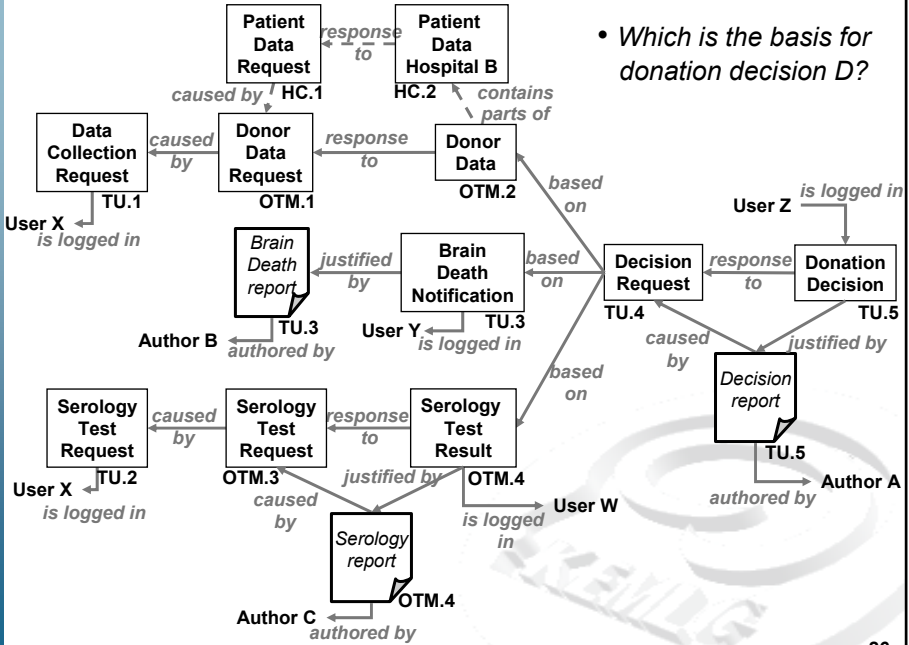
• Which is the basis for donation decision D?

Patient Data Request
HC.1
response to
Patient Data Hospital B
HC.2
caused by
contains parts of
Data Collection Request
TU.1
User X
is logged in
caused by
Donor Data Request
OTM.1
response to
Donor Data
OTM.2
based on
User Z
is logged in
Brain Death report
TU.3
Author B
authored by
justified by
Brain Death Notification
TU.3
User Y
is logged in
based on
Decision Request
TU.4
response to
Donation Decision
TU.5
caused by
justified by
Decision report
TU.5
Author A
authored by
based on
Serology Test Request
TU.2
User X
is logged in
caused by
Serology Test Request
OTM.3
response to
Serology Test Result
OTM.4
justified by
caused by
Serology report
OTM.4
Author C
authored by
User W
is logged in